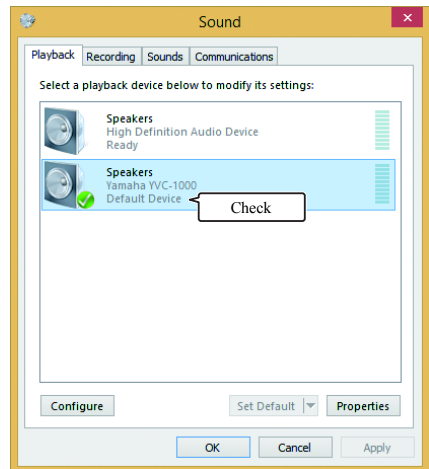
Sound

Playback | Recording | Sounds | Communications

Select a playback device below to modify its settings:

Speakers
High Definition Audio Device
Ready

Speakers
Yamaha YVC-1000
Default Device

Check

Configure

Set Default

Properties

OK

Cancel

Apply